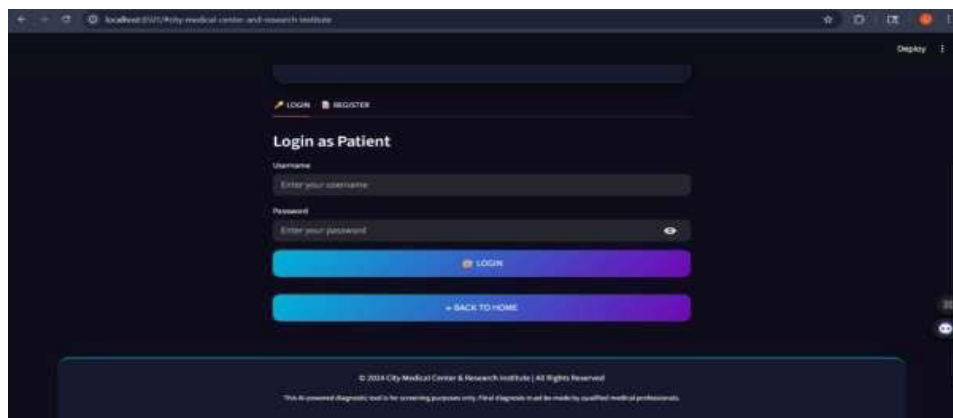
localhost:8501/#city-medical-center-and-research-institute

Deploy

LOGIN REGISTER

Login as Patient

Username

Enter your username

Password

Enter your password

LOGIN

← BACK TO HOME

© 2024 City Medical Center & Research Institute | All Rights Reserved

This AI-powered diagnostic tool is for screening purposes only. Final diagnosis must be made by qualified medical professionals.